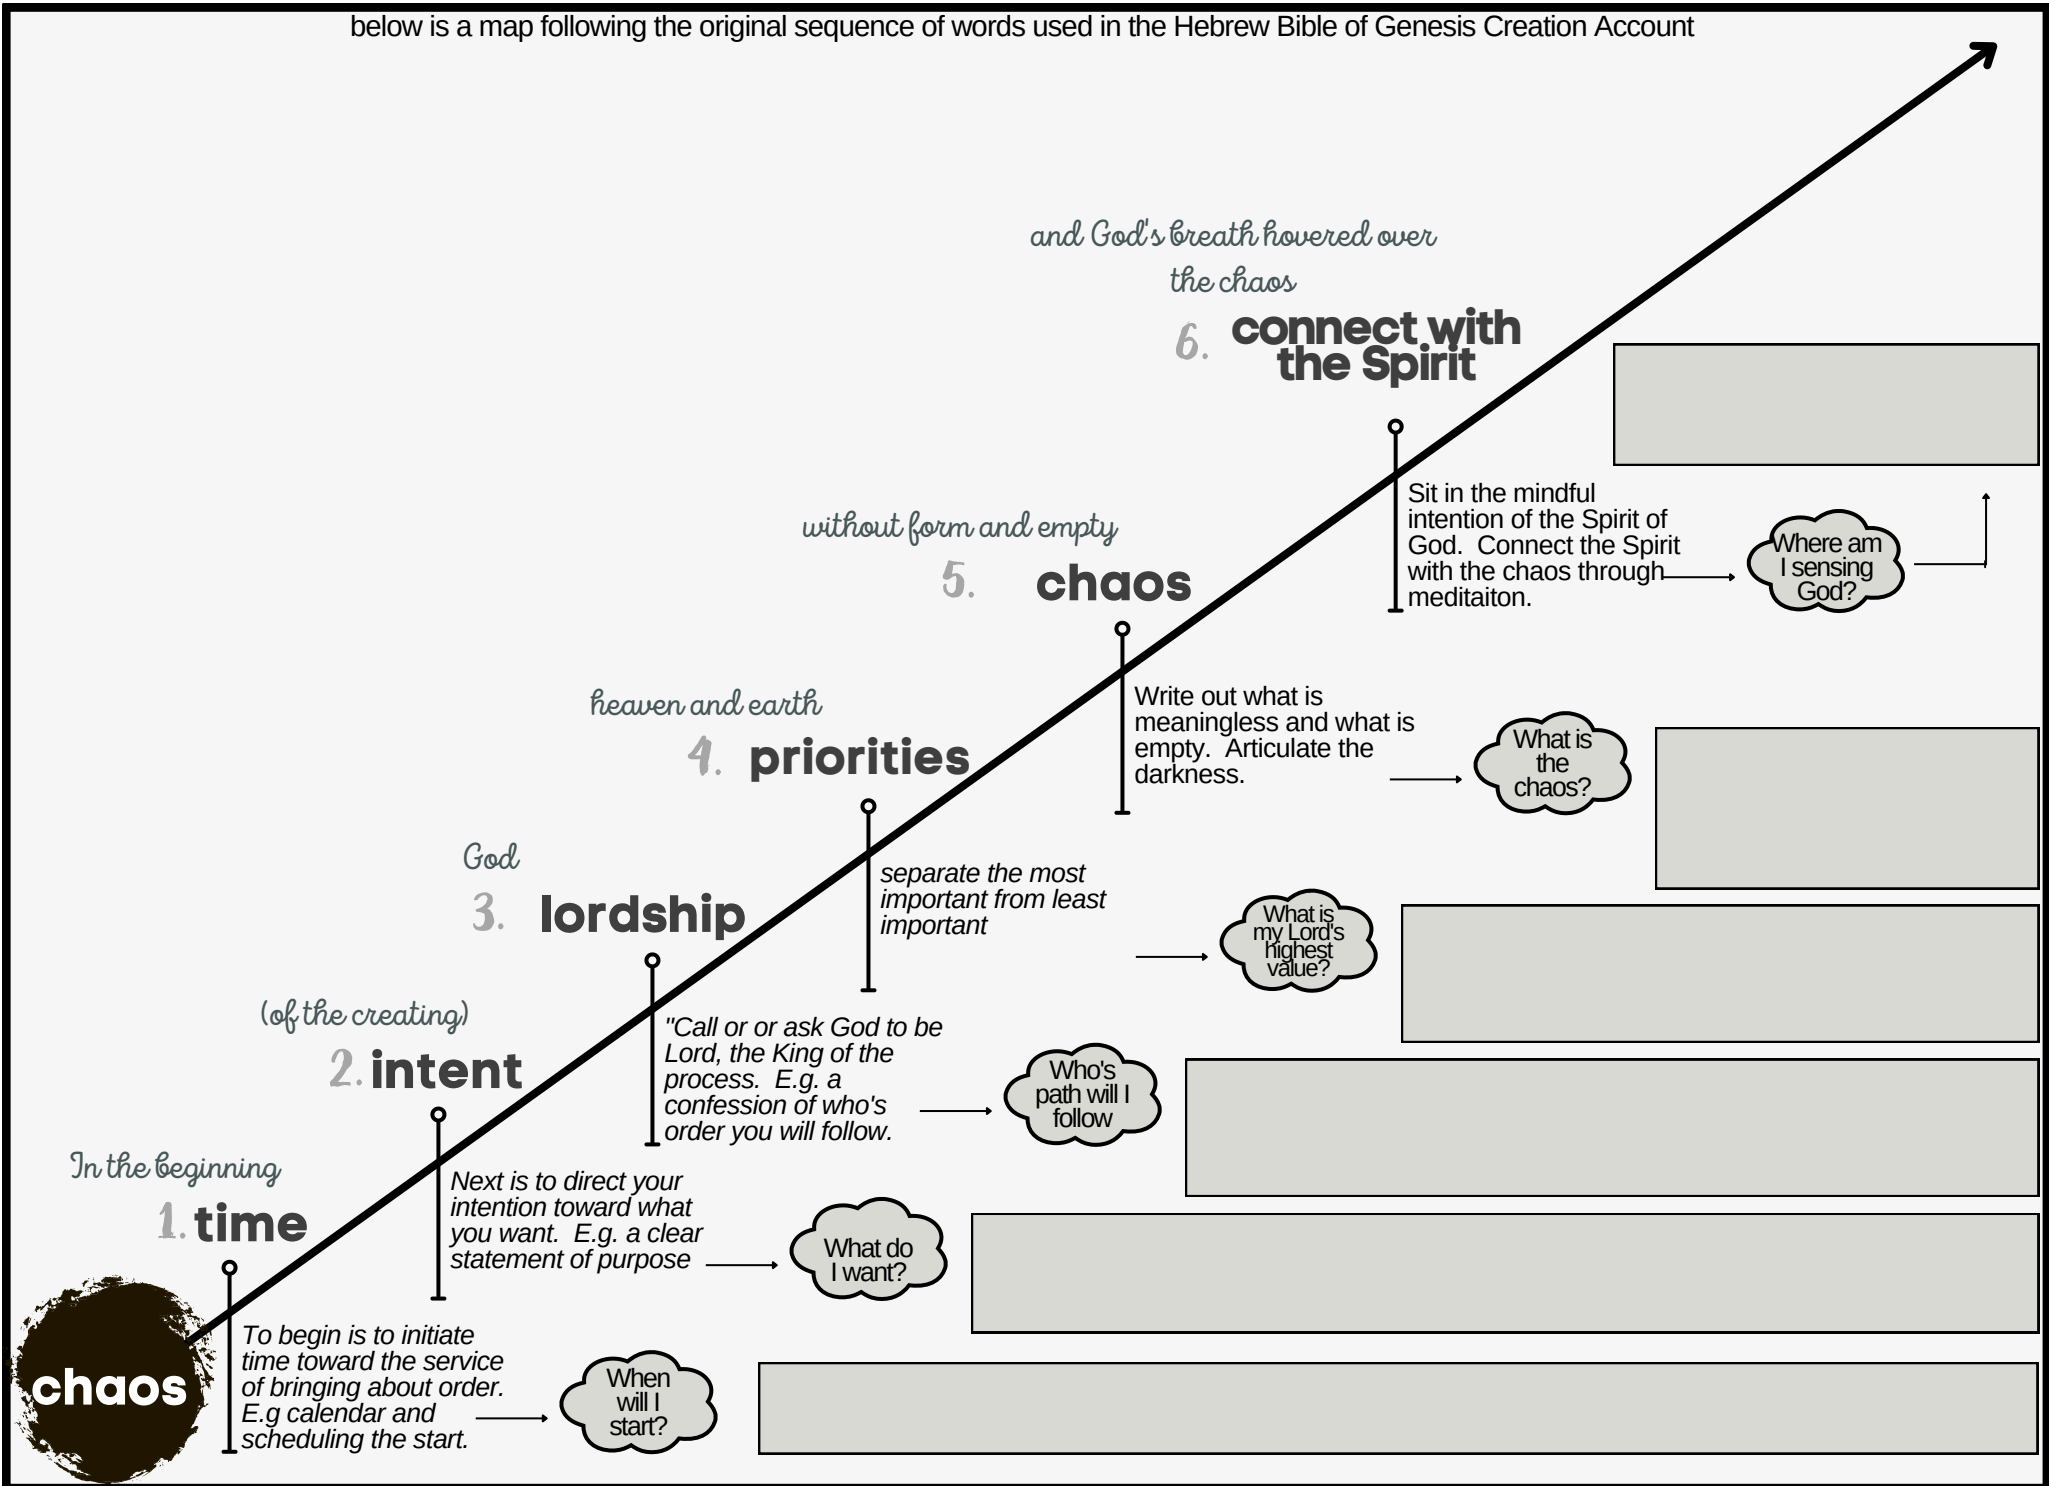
below is a map following the original sequence of words used in the Hebrew Bible of Genesis Creation Account

and God's breath hovered over the chaos

6. connect with the Spirit

Sit in the mindful intention of the Spirit of God. Connect the Spirit with the chaos through meditaiton.

Where am I sensing God?

without form and empty

5. chaos

Write out what is meaningless and what is empty. Articulate the darkness.

What is the chaos?

heaven and earth

4. priorities

separate the most important from least important

What is my Lord's highest value?

God

3. lordship

"Call or or ask God to be Lord, the King of the process. E.g. a confession of who's order you will follow.

Who's path will I follow

(of the creating)

2. intent

Next is to direct your intention toward what you want. E.g. a clear statement of purpose

What do I want?

In the beginning

1. time

chaos

To begin is to initiate time toward the service of bringing about order. E.g calendar and scheduling the start.

When will I start?